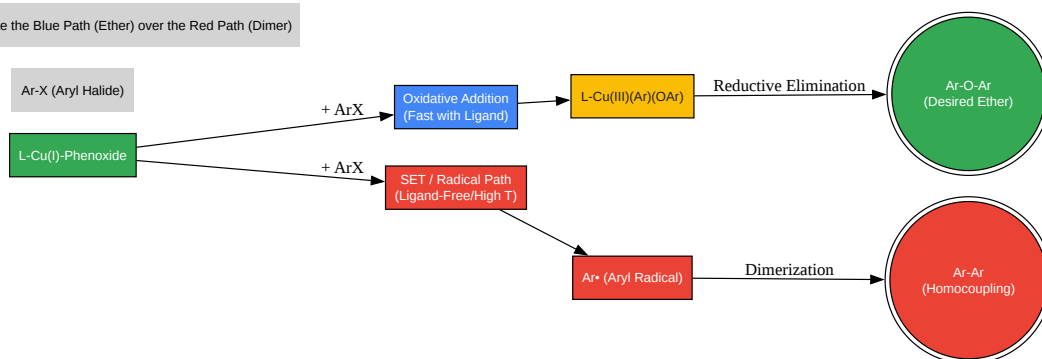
e the Blue Path (Ether) over the Red Path (Dimer)

Ar-X (Aryl Halide)

L-Cu(I)-Phenoxide

+ ArX

Oxidative Addition
(Fast with Ligand)

L-Cu(III)(Ar)(OAr)

Reductive Elimination

Ar-O-Ar
(Desired Ether)

+ ArX

SET / Radical Path
(Ligand-Free/High T)

Ar• (Aryl Radical)

Dimerization

Ar-Ar
(Homocoupling)